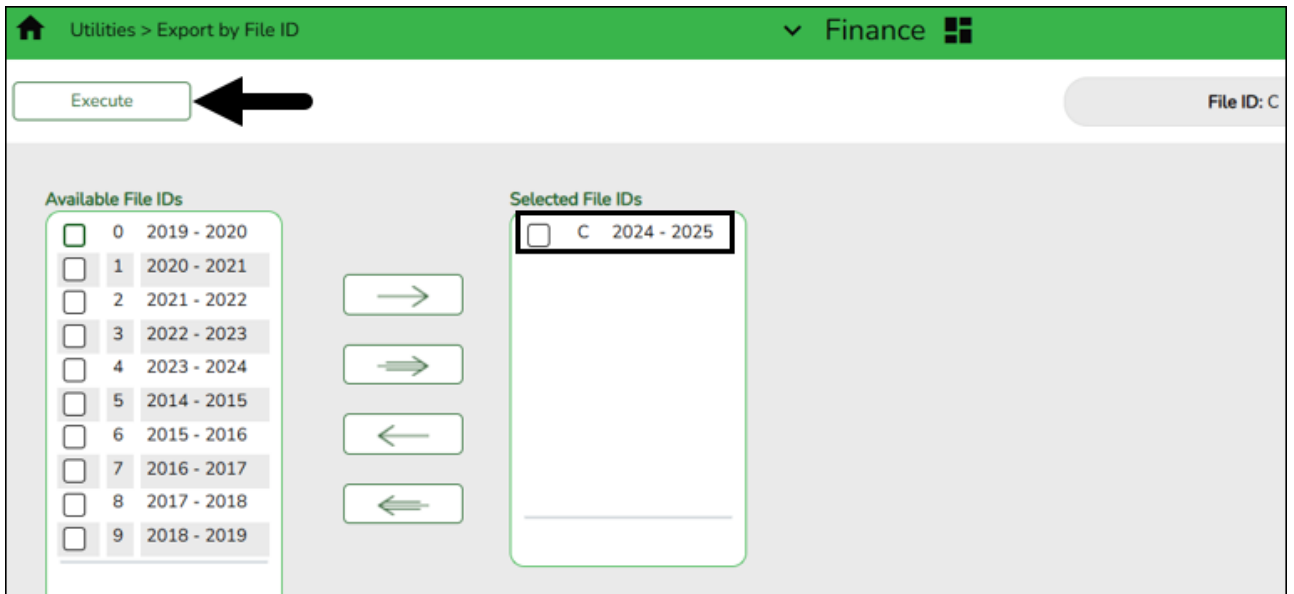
Utilities > Export by File ID

Finance

Execute

File ID: C

Available File IDs

| | | |
|---|---|---|
| ☐ | 0 | 2019 - 2020 |
| ☐ | 1 | 2020 - 2021 |
| ☐ | 2 | 2021 - 2022 |
| ☐ | 3 | 2022 - 2023 |
| ☐ | 4 | 2023 - 2024 |
| ☐ | 5 | 2014 - 2015 |
| ☐ | 6 | 2015 - 2016 |
| ☐ | 7 | 2016 - 2017 |
| ☐ | 8 | 2017 - 2018 |
| ☐ | 9 | 2018 - 2019 |

Selected File IDs

| | | |
|---|---|---|
| ☐ | C | 2024 - 2025 |